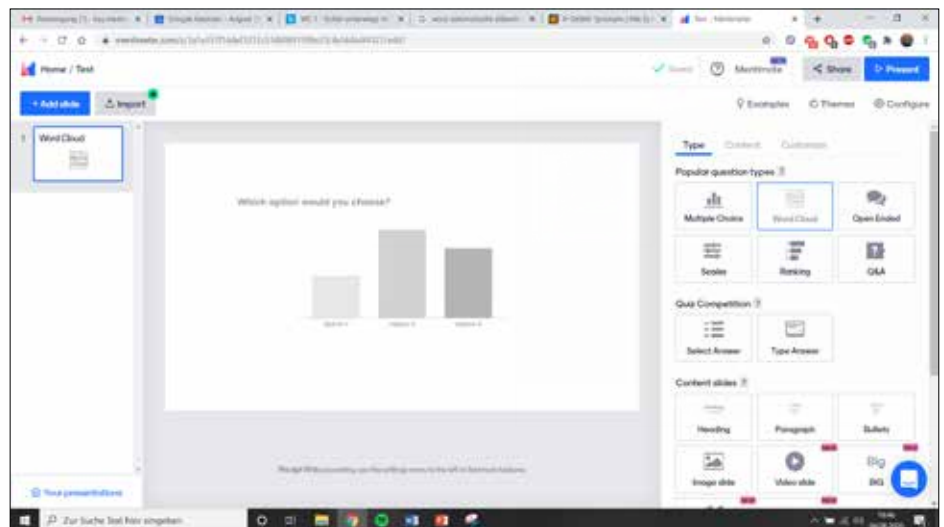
Home / Test

Saved

Mentimote

Share

Present

+ Add slide

Import

Examples

Themes

Configure

1 Word Cloud

Which option would you choose?

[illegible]

Type

Content

Customize

Popular question types

Multiple Choice

Word Cloud

Open Ended

Scales

Ranking

Q&A

Quiz Competition

Select Answer

Type Answer

Content slides

Heading

Paragraph

Bullets

Image slide

Video slide

Big

BIG

Your presentations

Zur Suche Text hier eingeben